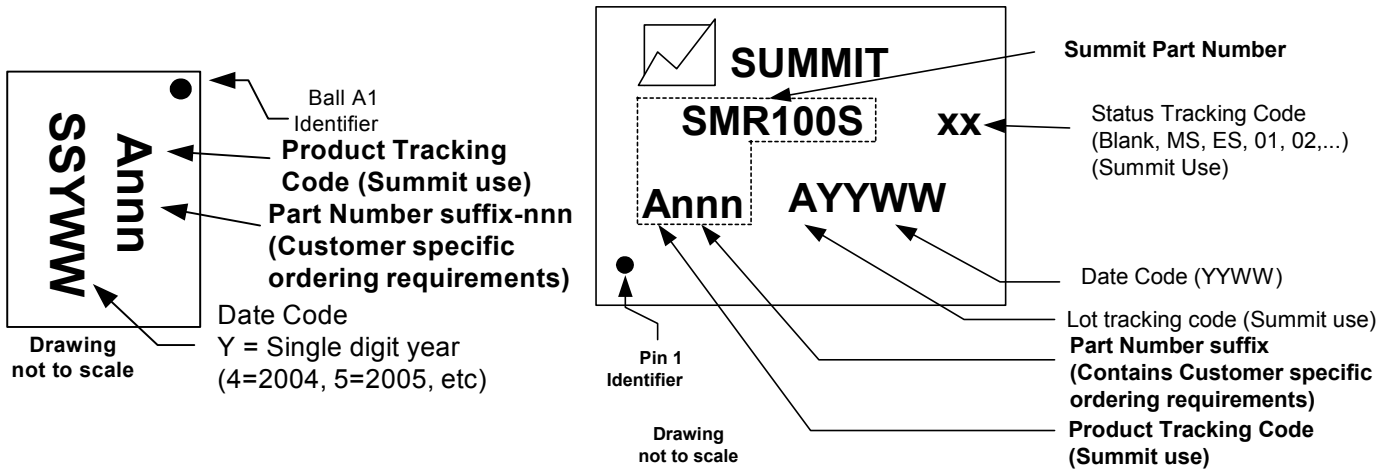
SSYWW

Annn

Ball A1 Identifier

Product Tracking Code (Summit use)

Part Number suffix-nnn (Customer specific ordering requirements)

Date Code
Y = Single digit year (4=2004, 5=2005, etc)

Drawing not to scale

SUMMIT

Summit Part Number

SMR100S

xx

Status Tracking Code (Blank, MS, ES, 01, 02,...) (Summit Use)

Annn

AYYWW

Date Code (YYWW)

Pin 1 Identifier

Lot tracking code (Summit use)

Part Number suffix (Contains Customer specific ordering requirements)

Drawing not to scale

Product Tracking Code (Summit use)